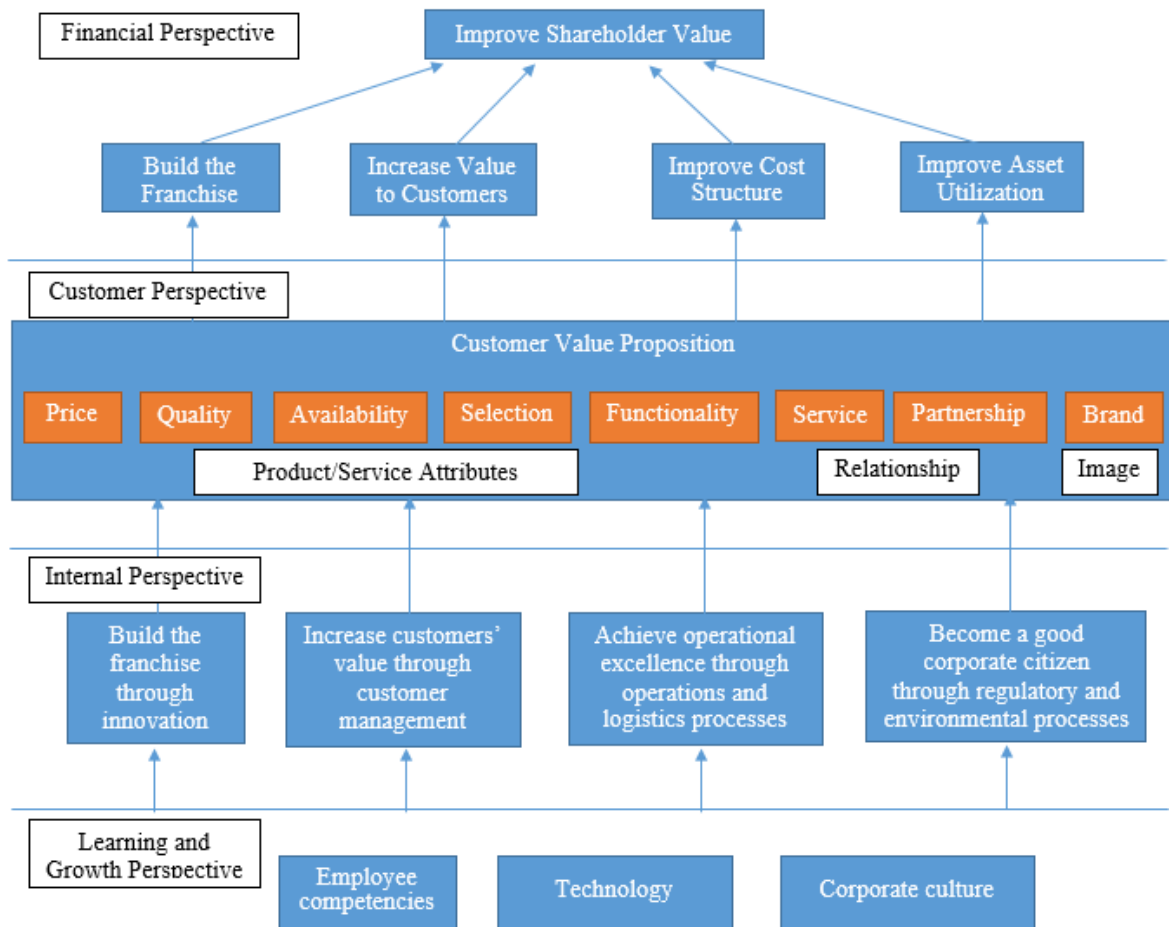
Financial Perspective

Improve Shareholder Value

Build the Franchise

Increase Value to Customers

Improve Cost Structure

Improve Asset Utilization

Customer Perspective

Customer Value Proposition

Price

Quality

Availability

Selection

Functionality

Service

Partnership

Brand

Product/Service Attributes

Relationship

Image

Internal Perspective

Build the franchise through innovation

Increase customers' value through customer management

Achieve operational excellence through operations and logistics processes

Become a good corporate citizen through regulatory and environmental processes

Learning and Growth Perspective

Employee competencies

Technology

Corporate culture